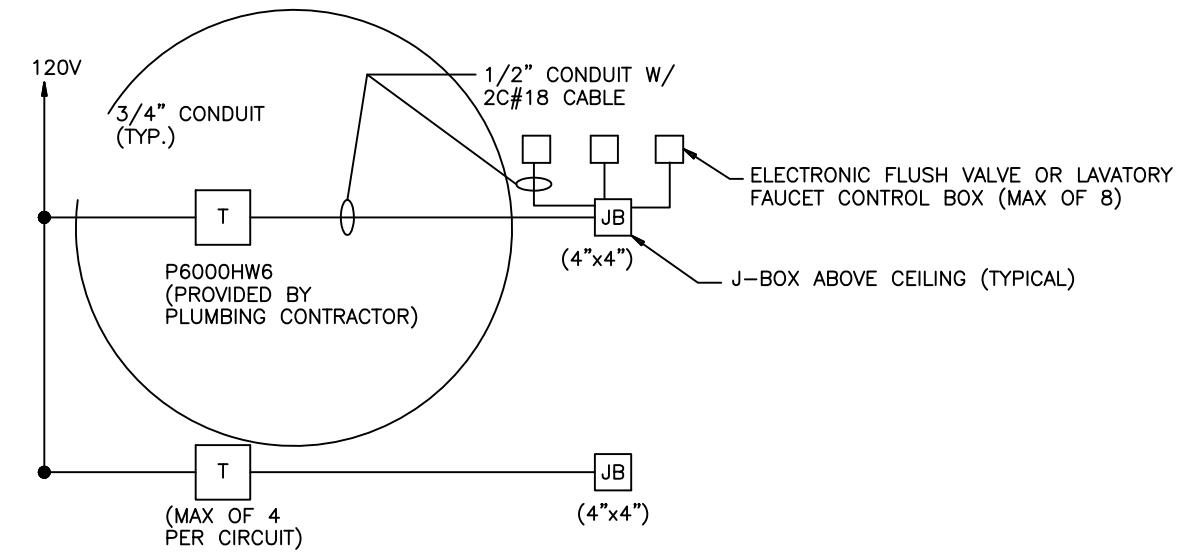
120V

3/4" CONDUIT (TYP.)

1/2" CONDUIT W/ 2C#18 CABLE

ELECTRONIC FLUSH VALVE OR LAVATORY FAUCET CONTROL BOX (MAX OF 8)

T

JB

(4"x4")

J-BOX ABOVE CEILING (TYPICAL)

P6000HW6 (PROVIDED BY PLUMBING CONTRACTOR)

T

JB

(MAX OF 4 PER CIRCUIT)

(4"x4")